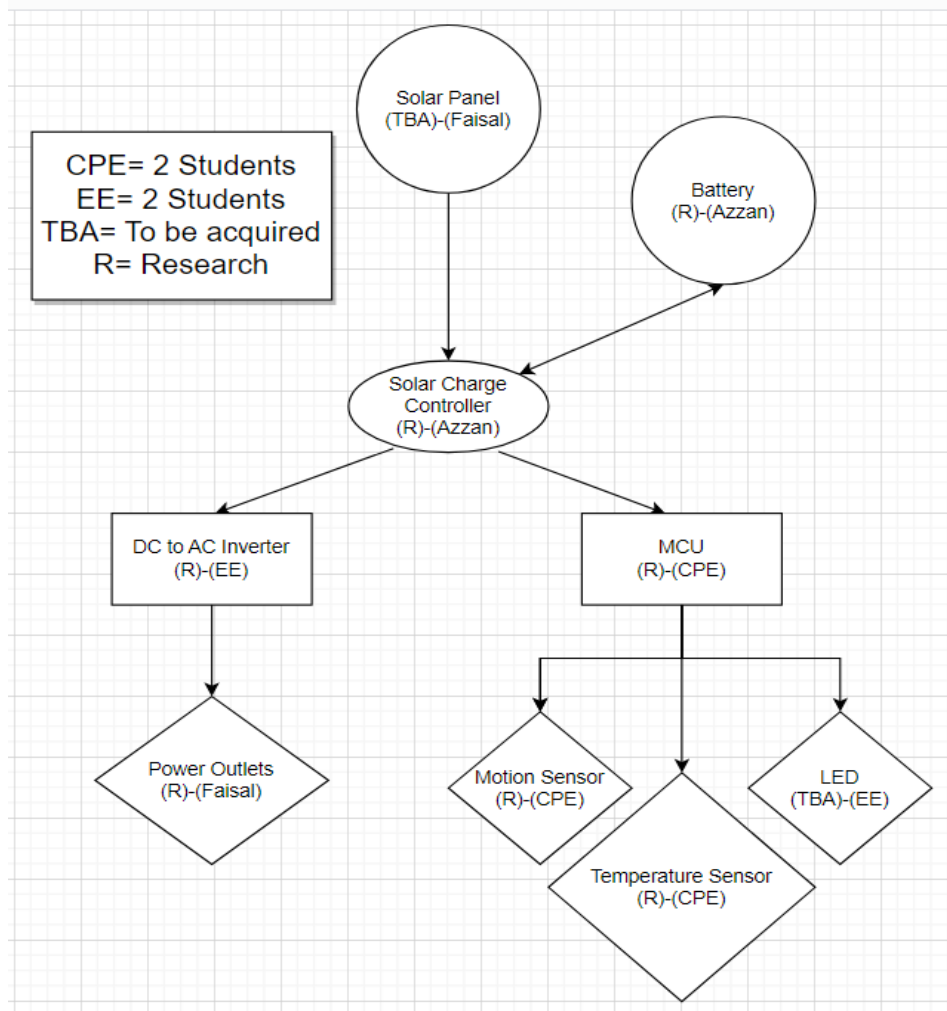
CPE= 2 Students
EE= 2 Students
TBA= To be acquired
R= Research

Solar Panel
(TBA)-(Faisal)

Battery
(R)-(Azzan)

Solar Charge Controller
(R)-(Azzan)

DC to AC Inverter
(R)-(EE)

MCU
(R)-(CPE)

Power Outlets
(R)-(Faisal)

Motion Sensor
(R)-(CPE)

LED
(TBA)-(EE)

Temperature Sensor
(R)-(CPE)